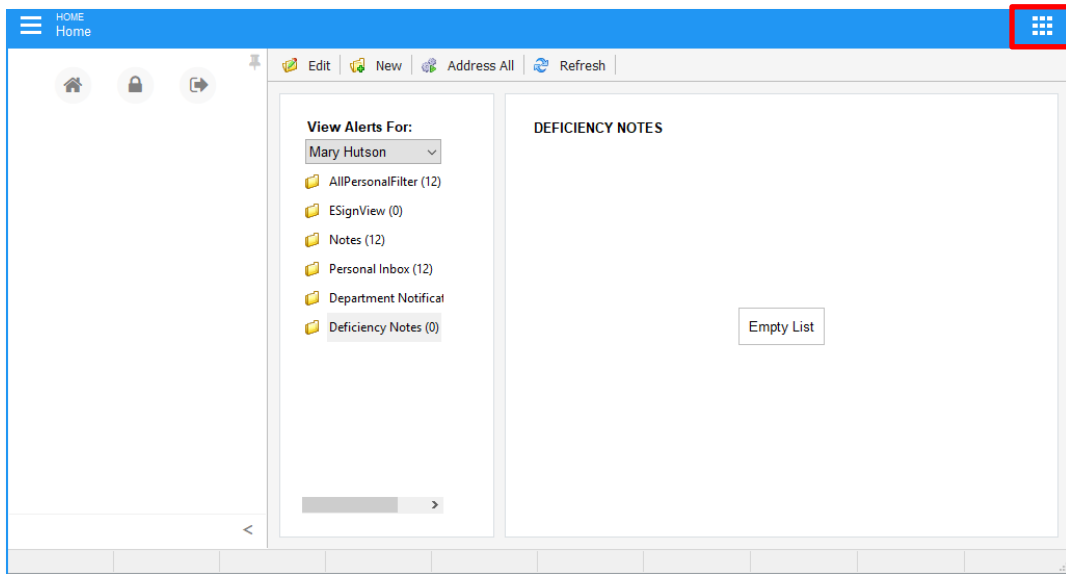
HOME
Home

Edit | New | Address All | Refresh

View Alerts For:
Mary Hutson

AllPersonalFilter (12)
ESignView (0)
Notes (12)
Personal Inbox (12)
Department Notificat
Deficiency Notes (0)

DEFICIENCY NOTES

Empty List